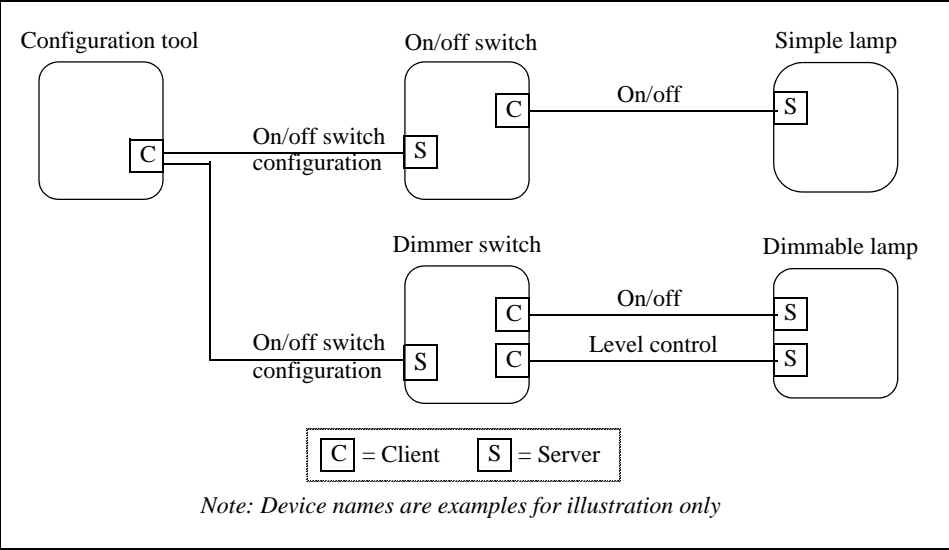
Configuration tool

C

On/off switch configuration

On/off switch

S

C

On/off

Simple lamp

S

Dimmer switch

On/off switch configuration

S

C

C

On/off

Level control

Dimmable lamp

S

S

C = Client S = Server

*Note: Device names are examples for illustration only*